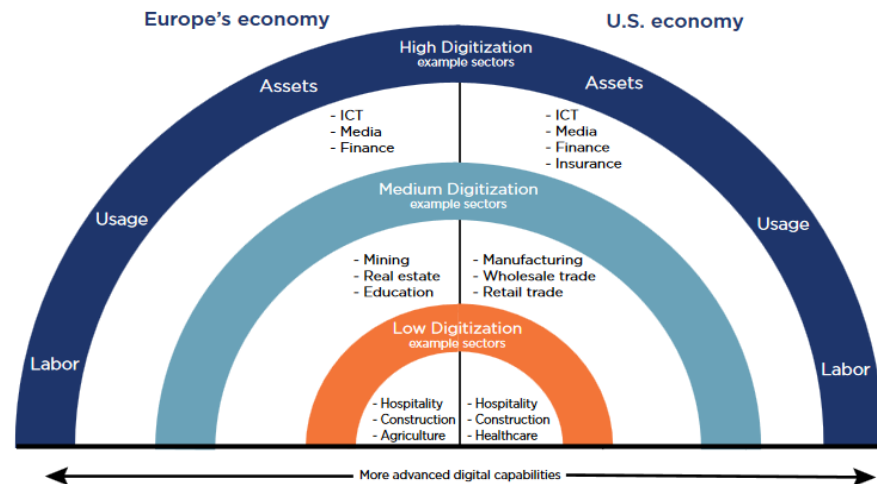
Europe's economy

U.S. economy

High Digitization
example sectors

Assets

Assets

- ICT
- Media
- Finance

- ICT
- Media
- Finance
- Insurance

Medium Digitization
example sectors

Usage

Usage

- Mining
- Real estate
- Education

- Manufacturing
- Wholesale trade
- Retail trade

Low Digitization
example sectors

Labor

Labor

- Hospitality
- Construction
- Agriculture

- Hospitality
- Construction
- Healthcare

More advanced digital capabilities